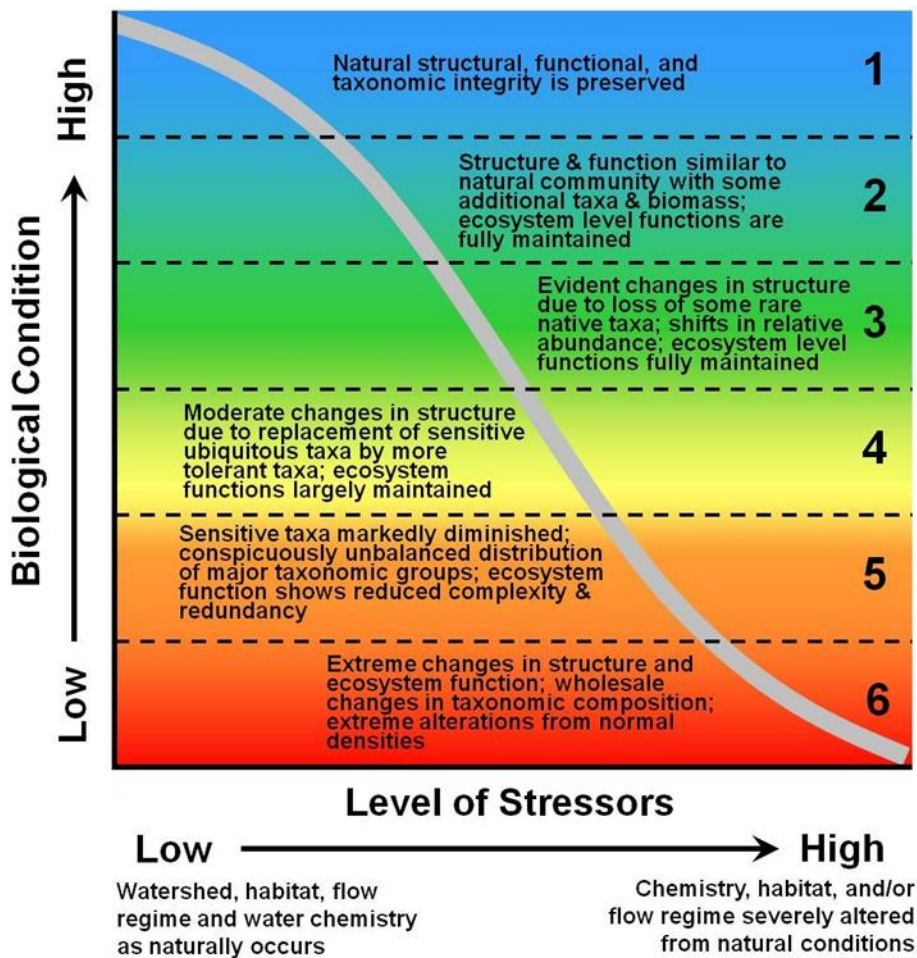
Biological Condition

High

Low

Natural structural, functional, and taxonomic integrity is preserved

1

Structure & function similar to natural community with some additional taxa & biomass; ecosystem level functions are fully maintained

2

Evident changes in structure due to loss of some rare native taxa; shifts in relative abundance; ecosystem level functions fully maintained

3

Moderate changes in structure due to replacement of sensitive ubiquitous taxa by more tolerant taxa; ecosystem functions largely maintained

4

Sensitive taxa markedly diminished; conspicuously unbalanced distribution of major taxonomic groups; ecosystem function shows reduced complexity & redundancy

5

Extreme changes in structure and ecosystem function; wholesale changes in taxonomic composition; extreme alterations from normal densities

6

Level of Stressors

Low

High

Watershed, habitat, flow regime and water chemistry as naturally occurs

Chemistry, habitat, and/or flow regime severely altered from natural conditions